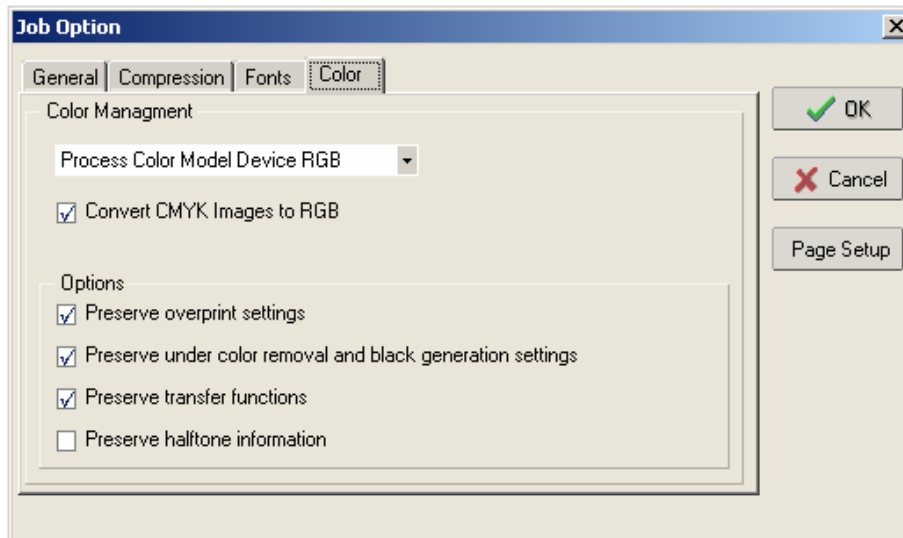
Job Option

General | Compression | Fonts | Color

Color Managment

Process Color Model Device RGB

Convert CMYK Images to RGB

Options

Preserve overprint settings

Preserve under color removal and black generation settings

Preserve transfer functions

Preserve halftone information

OK

Cancel

Page Setup